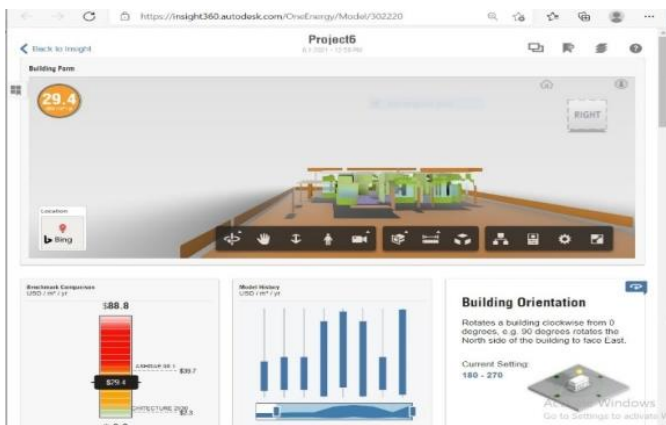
https://insight360.autodesk.com/OneEnergy/Model/302220

Back to Insight

Project6

Building Form

29.4

RIGHT

Location

Bing

Benchmark Comparison
USD / m² / yr

$88.8

ASHRAE 90.1

$39.7

$29.4

ARCHITECTURE 2030

$7.3

Model History
USD / m² / yr

Building Orientation

Rotates a building clockwise from 0 degrees, e.g. 90 degrees rotates the North side of the building to face East.

Current Setting:
180 - 270

Activate Windows
Go to Settings to activate Windows.